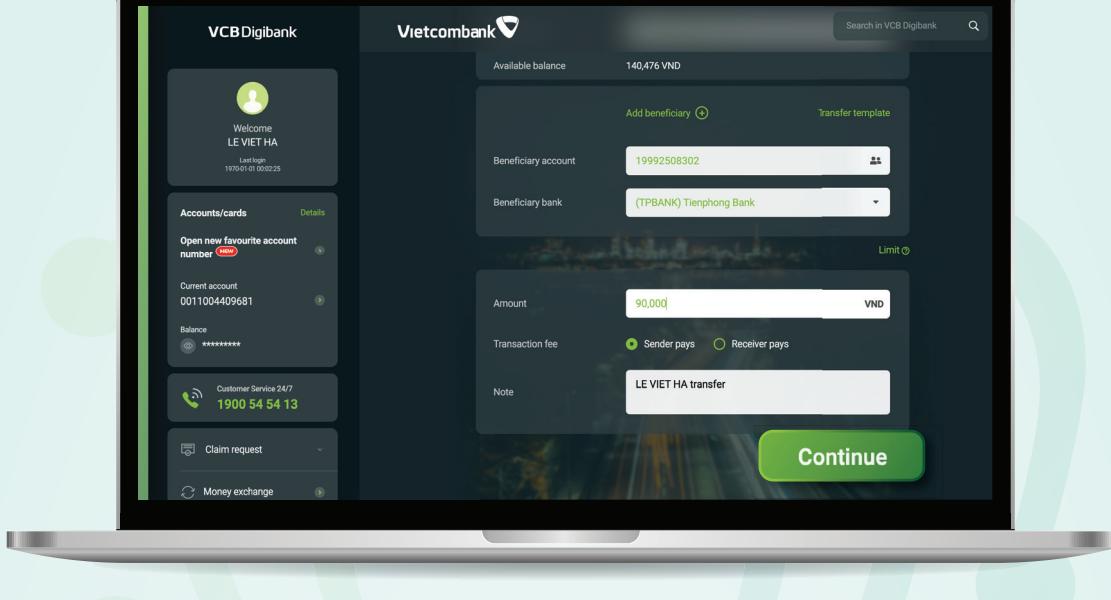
VCB Digibank

Welcome
LE VIET HA
Last login
1970-01-01 00:02:25

Accounts/cards
Details
Open new favourite account number NEW
Current account
0011004409681
Balance
*********

Customer Service 24/7
1900 54 54 13

Claim request
Money exchange

Vietcombank

Search in VCB Digibank

Available balance 140,476 VND

Add beneficiary
Transfer template
Beneficiary account 19992508302
Beneficiary bank (TPBANK) Tienphong Bank

Limit

Amount 90,000 VND
Transaction fee Sender pays Receiver pays
Note LE VIET HA transfer

Continue